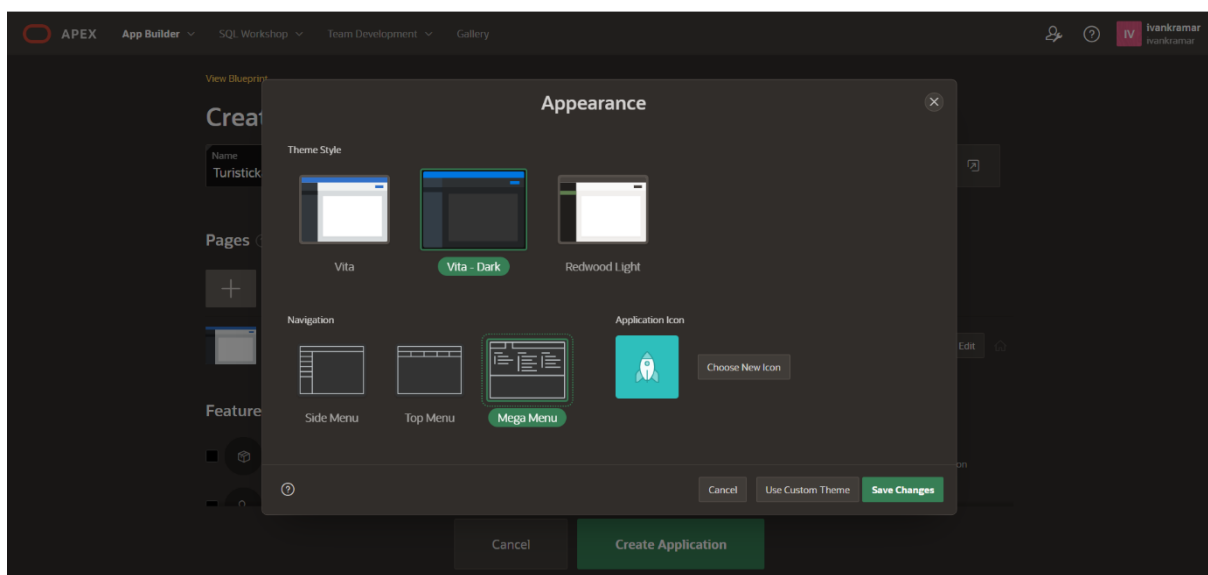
APEX App Builder SQL Workshop Team Development Gallery

IV ivankramar ivankramar

View Blueprint

Creat

Name
Turistick

Pages

Feature

Edit

Appearance

Theme Style

Vita

Vita - Dark

Redwood Light

Navigation

Side Menu

Top Menu

Mega Menu

Application Icon

Choose New Icon

Cancel

Use Custom Theme

Save Changes

Cancel

Create Application